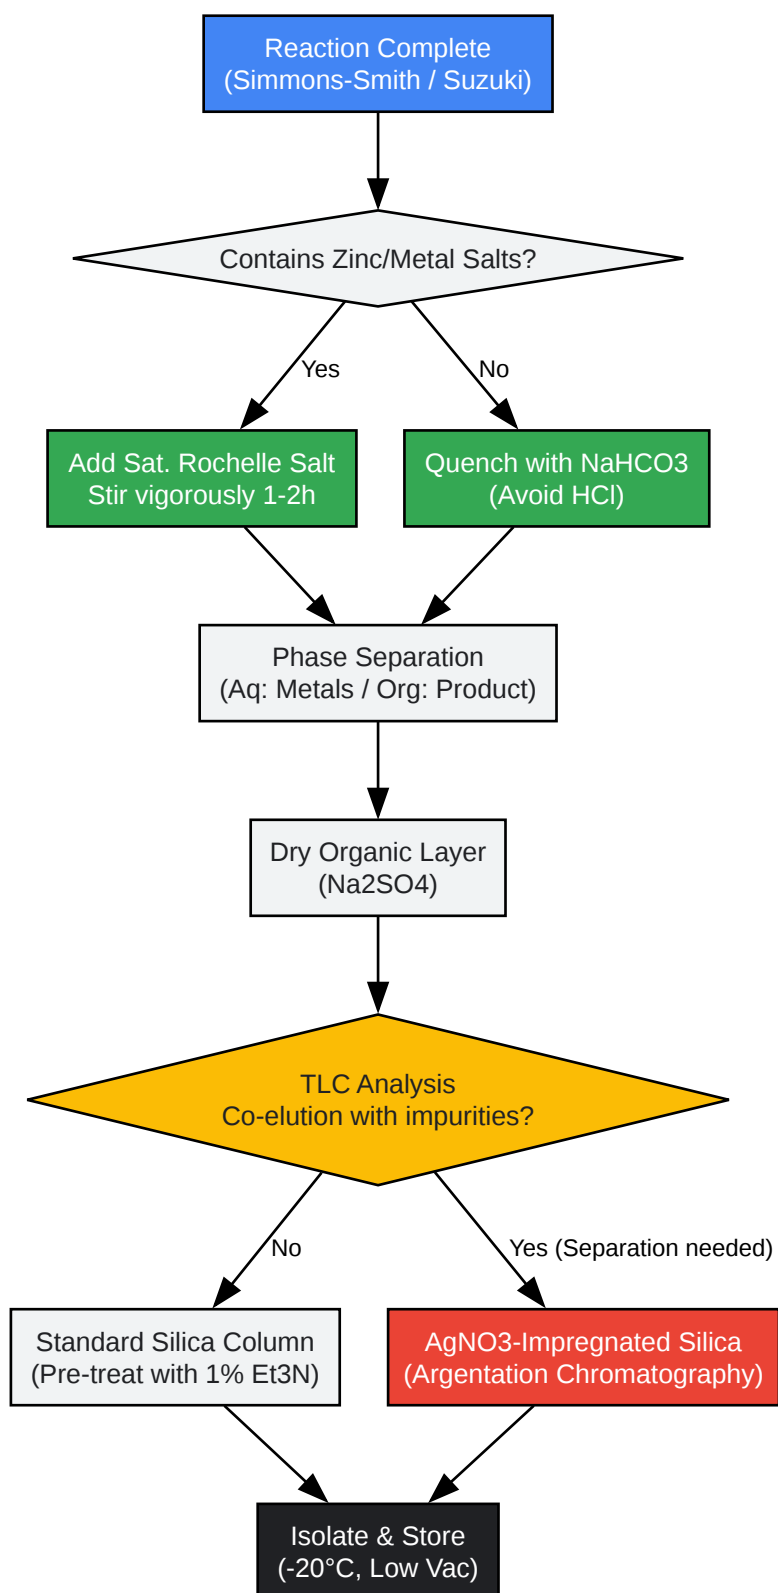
Reaction Complete
(Simmons-Smith / Suzuki)

Contains Zinc/Metal Salts?

Yes

No

Add Sat. Rochelle Salt
Stir vigorously 1-2h

Quench with NaHCO3
(Avoid HCl)

Phase Separation
(Aq: Metals / Org: Product)

Dry Organic Layer
(Na2SO4)

TLC Analysis
Co-elution with impurities?

No

Yes (Separation needed)

Standard Silica Column
(Pre-treat with 1% Et3N)

AgNO3-Impregnated Silica
(Argentation Chromatography)

Isolate & Store
(-20°C, Low Vac)